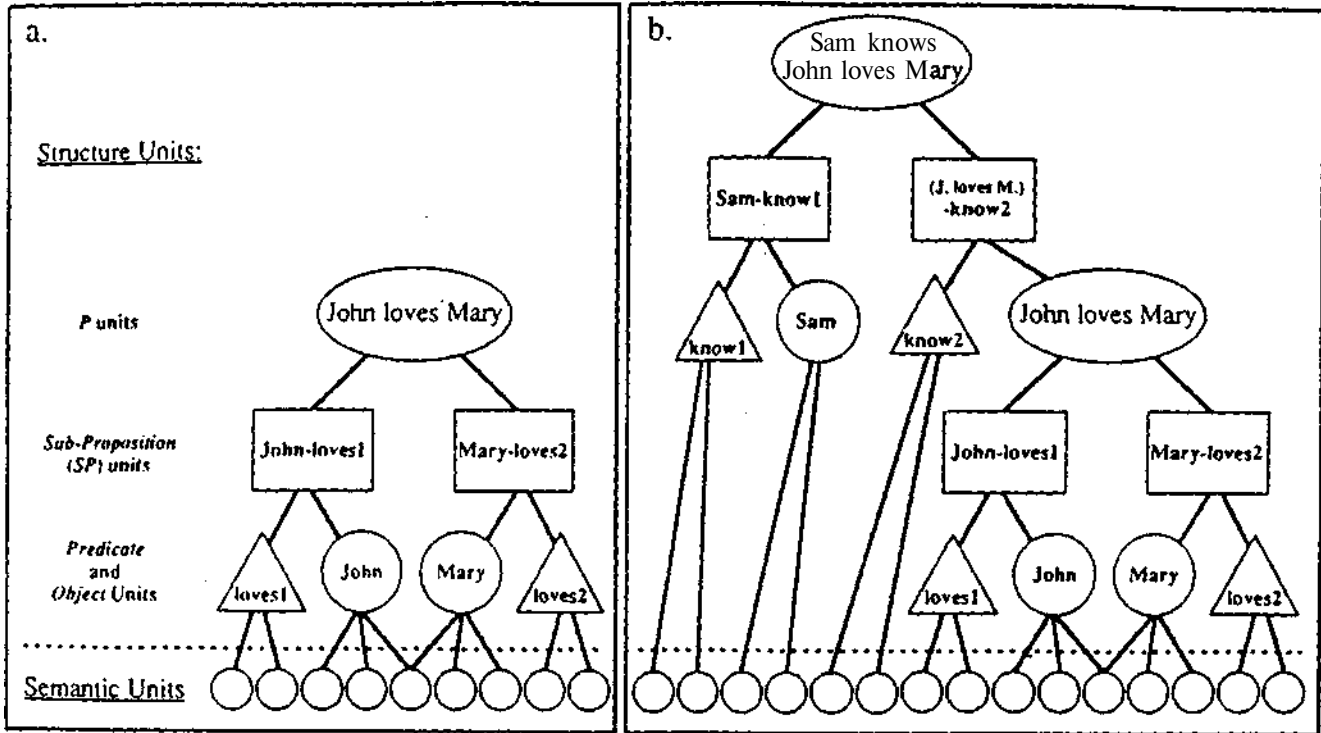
a.

Structure Units:

P units

John loves Mary

Sub-Proposition (SP) units

John-loves1

Mary-loves2

Predicate and Object Units

loves1

John

Mary

loves2

Semantic Units

b.

Sam knows John loves Mary

Sam-know1

(J. loves M.) -know2

know1

Sam

know2

John loves Mary

John-loves1

Mary-loves2

loves1

John

Mary

loves2